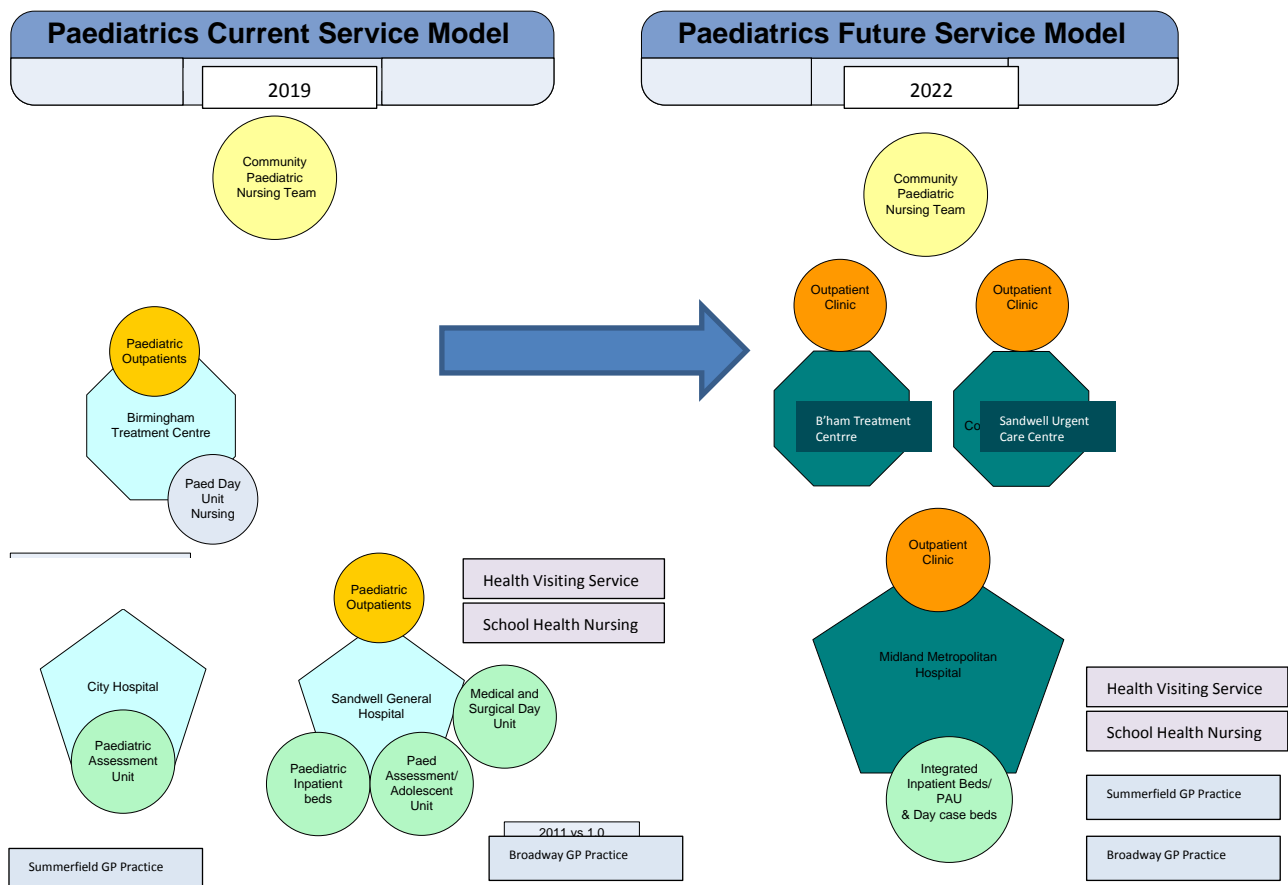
Paediatrics Current Service Model

2019

Community Paediatric Nursing Team

Paediatric Outpatients

Birmingham Treatment Centre

Paed Day Unit Nursing

City Hospital

Paediatric Assessment Unit

Paediatric Outpatients

Sandwell General Hospital

Medical and Surgical Day Unit

Paediatric Inpatient beds

Paed Assessment/ Adolescent Unit

Health Visiting Service

School Health Nursing

2011 vs 1.0

Broadway GP Practice

Summerfield GP Practice

Paediatrics Future Service Model

2022

Community Paediatric Nursing Team

Outpatient Clinic

Outpatient Clinic

B'ham Treatment Centrre

Co

Sandwell Urgent Care Centre

Outpatient Clinic

Midland Metropolitan Hospital

Integrated Inpatient Beds/ PAU & Day case beds

Health Visiting Service

School Health Nursing

Summerfield GP Practice

Broadway GP Practice